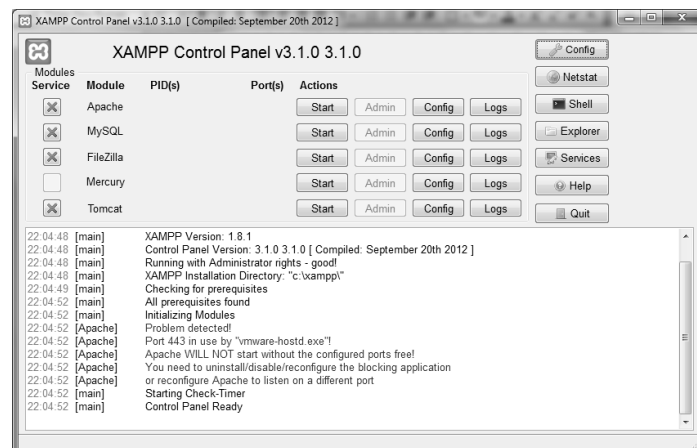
XAMPP Control Panel v3.1.0 3.1.0 [ Compiled: September 20th 2012 ]

XAMPP Control Panel v3.1.0 3.1.0

Config

Modules

| Service | Module | PID(s) | Port(s) | Actions | | | |
|---|---|---|---|---|---|---|---|
| ✕ | Apache | | | Start | Admin | Config | Logs |
| ✕ | MySQL | | | Start | Admin | Config | Logs |
| ✕ | FileZilla | | | Start | Admin | Config | Logs |
| | Mercury | | | Start | Admin | Config | Logs |
| ✕ | Tomcat | | | Start | Admin | Config | Logs |

Netstat
Shell
Explorer
Services
Help
Quit

22:04:48 [main] XAMPP Version: 1.8.1
22:04:48 [main] Control Panel Version: 3.1.0 3.1.0 [ Compiled: September 20th 2012 ]
22:04:48 [main] Running with Administrator rights - good!
22:04:48 [main] XAMPP Installation Directory: "c:\xampp\"
22:04:49 [main] Checking for prerequisites
22:04:52 [main] All prerequisites found
22:04:52 [main] Initializing Modules
22:04:52 [Apache] Problem detected!
22:04:52 [Apache] Port 443 in use by "vmware-hostd.exe"!
22:04:52 [Apache] Apache WILL NOT start without the configured ports free!
22:04:52 [Apache] You need to uninstall/disable/reconfigure the blocking application
22:04:52 [Apache] or reconfigure Apache to listen on a different port
22:04:52 [main] Starting Check-Timer
22:04:52 [main] Control Panel Ready